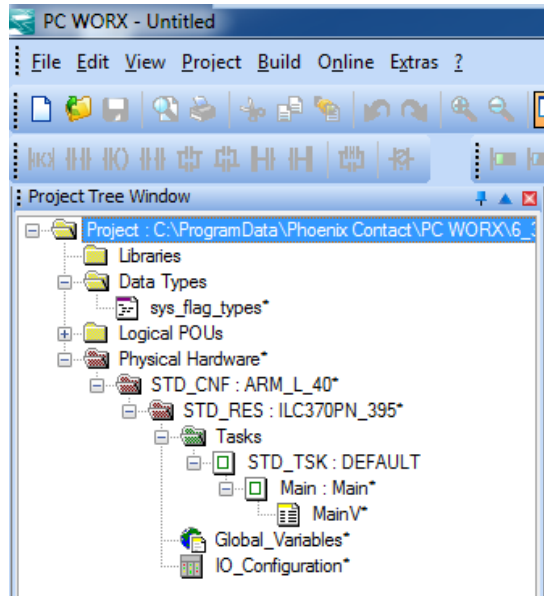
PC WORX - Untitled

File Edit View Project Build Online Extras ?

Project Tree Window

Project : C:\ProgramData\Phoenix Contact\PC WORX\6_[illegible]
Libraries
Data Types
sys_flag_types*
Logical POUs
Physical Hardware*
STD_CNF : ARM_L_40*
STD_RES : ILC370PN_395*
Tasks
STD_TSK : DEFAULT
Main : Main*
MainV*
Global_Variables*
IO_Configuration*